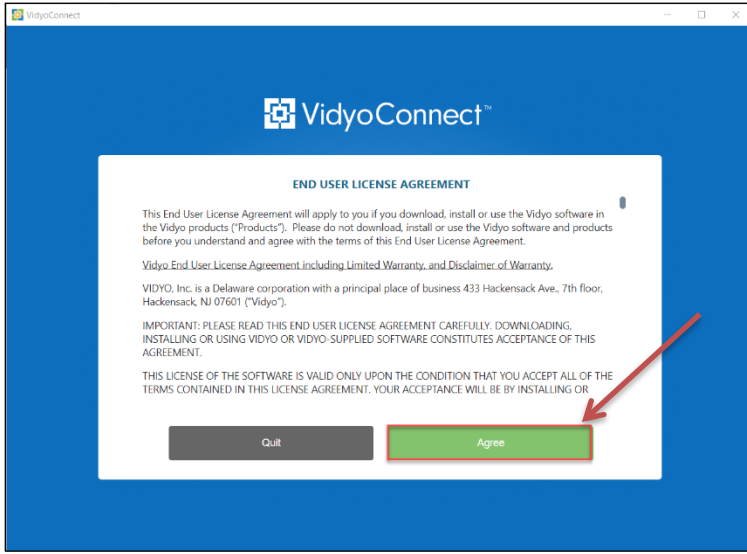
VidyoConnect

VidyoConnect™

END USER LICENSE AGREEMENT

This End User License Agreement will apply to you if you download, install or use the Vidyo software in the Vidyo products ("Products"). Please do not download, install or use the Vidyo software and products before you understand and agree with the terms of this End User License Agreement.

Vidyo End User License Agreement including Limited Warranty, and Disclaimer of Warranty.

VIDYO, Inc. is a Delaware corporation with a principal place of business 433 Hackensack Ave., 7th floor, Hackensack, NJ 07601 ("Vidyo").

IMPORTANT: PLEASE READ THIS END USER LICENSE AGREEMENT CAREFULLY. DOWNLOADING, INSTALLING OR USING VIDYO OR VIDYO-SUPPLIED SOFTWARE CONSTITUTES ACCEPTANCE OF THIS AGREEMENT.

THIS LICENSE OF THE SOFTWARE IS VALID ONLY UPON THE CONDITION THAT YOU ACCEPT ALL OF THE TERMS CONTAINED IN THIS LICENSE AGREEMENT. YOUR ACCEPTANCE WILL BE BY INSTALLING OR

Quit

Agree